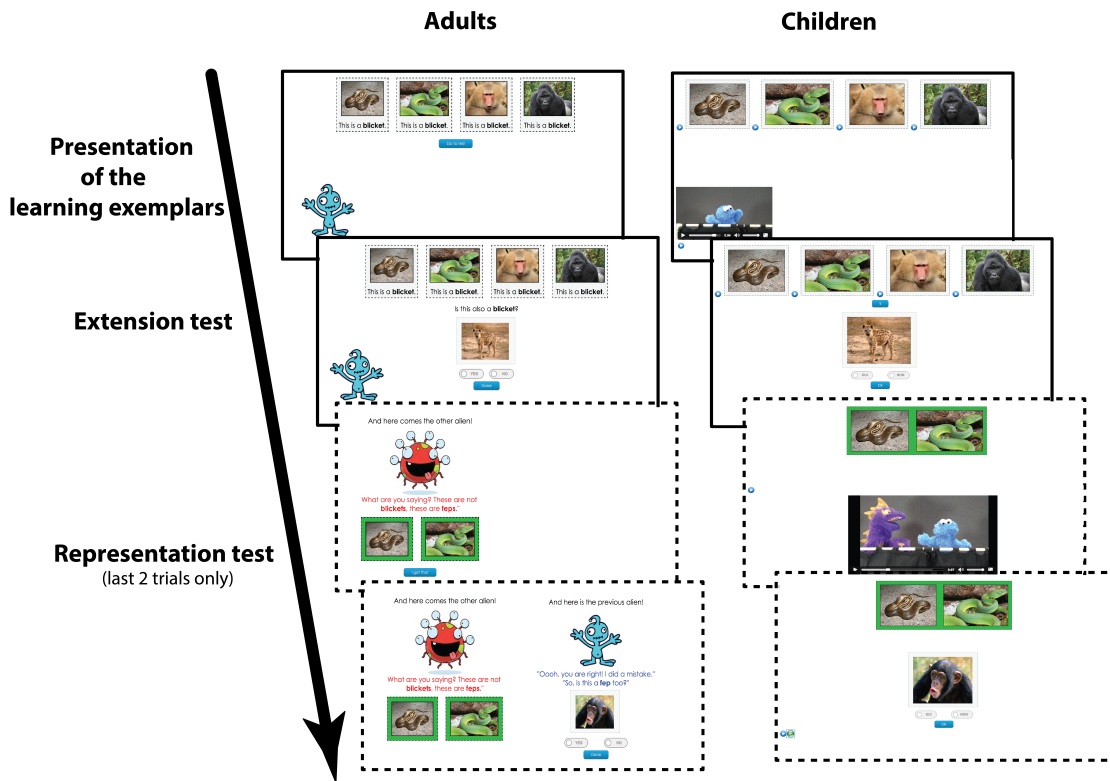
Adults

Children

Presentation of the learning exemplars

This is a **blicket**. This is a **blicket**. This is a **blicket**. This is a **blicket**.

Go to test

Extension test

This is a **blicket**. This is a **blicket**. This is a **blicket**. This is a **blicket**.

Is this also a **blicket**?

YES NO

Done

Representation test
(last 2 trials only)

And here comes the other alien!

"What are you saying? These are not **blickets**, these are **feps**."

I got that

And here comes the other alien!

"What are you saying? These are not **blickets**, these are **feps**."

And here is the previous alien!

"Oooh, you are right! I did a mistake."
"So, is this a **fep** too?"

YES NO

Done

OK

OK